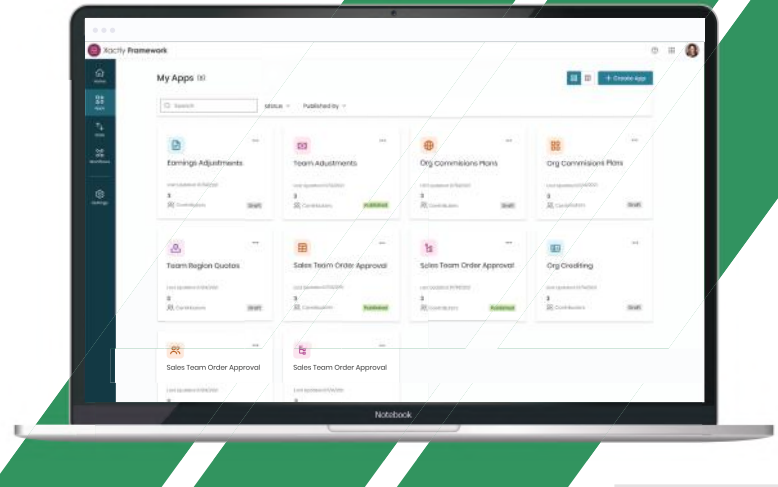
Xactly Framework

Home
Apps
Data
Workflows
Settings

My Apps (8)

+ Create App

Search
Status
Published By

Earnings Adjustments
Last Updated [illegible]
3
Contributors
Draft

Team Adjustments
Last Updated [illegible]
3
Contributors
Published

Org Commisions Plans
Last Updated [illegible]
3
Contributors
Draft

Org Commisions Plans
Last Updated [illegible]
3
Contributors
Draft

Team Region Quotas
Last Updated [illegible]
3
Contributors
Draft

Sales Team Order Approval
Last Updated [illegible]
3
Contributors
Published

Sales Team Order Approval
Last Updated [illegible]
3
Contributors
Published

Org Crediting
Last Updated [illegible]
3
Contributors
Draft

Sales Team Order Approval
Last Updated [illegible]
3

Sales Team Order Approval
Last Updated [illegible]
3

Notebook